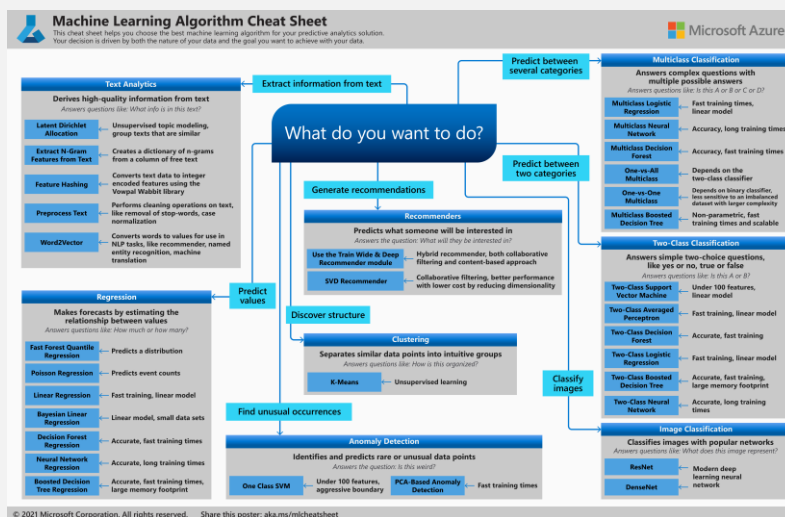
Machine Learning Algorithm Cheat Sheet
This cheat sheet helps you choose the best machine learning algorithm for your predictive analytics solution. Your decision is driven by both the nature of your data and the goal you want to achieve with your data.

Microsoft Azure

What do you want to do?

Extract information from text

Text Analytics
Derives high-quality information from text
Answers questions like: What info is in this text?

Latent Dirichlet Allocation — Unsupervised topic modeling, group texts that are similar
Extract N-Gram Features from Text — Creates a dictionary of n-grams from a column of free text
Feature Hashing — Converts text data to integer encoded features using the Vowpal Wabbit library
Preprocess Text — Performs cleaning operations on text, like removal of stop-words, case normalization
Word2Vector — Converts words to values for use in NLP tasks, like recommender, named entity recognition, machine translation

Predict between several categories

Multiclass Classification
Answers complex questions with multiple possible answers
Answers questions like: Is this A or B or C or D?

Multiclass Logistic Regression — Fast training times, linear model
Multiclass Neural Network — Accuracy, long training times
Multiclass Decision Forest — Accuracy, fast training times
One-vs-All Multiclass — Depends on the two-class classifier
One-vs-One Multiclass — Depends on binary classifier, less sensitive to an imbalanced dataset with larger complexity
Multiclass Boosted Decision Tree — Non-parametric, fast training times and scalable

Predict between two categories

Generate recommendations

Recommenders
Predicts what someone will be interested in
Answers the question: What will they be interested in?

Use the Train Wide & Deep Recommender module — Hybrid recommender, both collaborative filtering and content-based approach
SVD Recommender — Collaborative filtering, better performance with lower cost by reducing dimensionality

Two-Class Classification
Answers simple two-choice questions, like yes or no, true or false
Answers questions like: Is this A or B?

Two-Class Support Vector Machine — Under 100 features, linear model
Two-Class Averaged Perceptron — Fast training, linear model
Two-Class Decision Forest — Accurate, fast training
Two-Class Logistic Regression — Fast training, linear model
Two-Class Boosted Decision Tree — Accurate, fast training, large memory footprint
Two-Class Neural Network — Accurate, long training times

Predict values

Regression
Makes forecasts by estimating the relationship between values
Answers questions like: How much or how many?

Fast Forest Quantile Regression — Predicts a distribution
Poisson Regression — Predicts event counts
Linear Regression — Fast training, linear model
Bayesian Linear Regression — Linear model, small data sets
Decision Forest Regression — Accurate, fast training times
Neural Network Regression — Accurate, long training times
Boosted Decision Tree Regression — Accurate, fast training times, large memory footprint

Discover structure

Clustering
Separates similar data points into intuitive groups
Answers questions like: How is this organized?

K-Means — Unsupervised learning

Classify images

Image Classification
Classifies images with popular networks
Answers questions like: What does this image represent?

ResNet
DenseNet
Modern deep learning neural network

Find unusual occurrences

Anomaly Detection
Identifies and predicts rare or unusual data points
Answers the question: Is this weird?

One Class SVM — Under 100 features, aggressive boundary
PCA-Based Anomaly Detection — Fast training times

© 2021 Microsoft Corporation. All rights reserved. Share this poster: aka.ms/mlcheatsheet